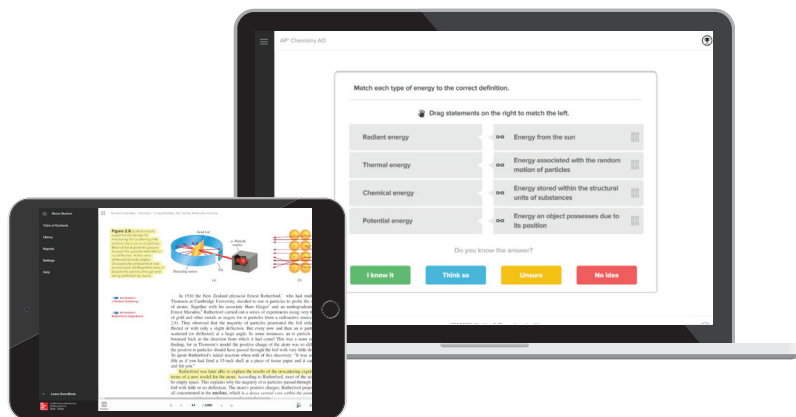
AP® Chemistry AO

Match each type of energy to the correct definition.

Drag statements on the right to match the left.

Radiant energy

Energy from the sun

Thermal energy

Energy associated with the random motion of particles

Chemical energy

Energy stored within the structural units of substances

Potential energy

Energy an object possesses due to its position

Do you know the answer?

I know it

Think so

Unsure

No idea

Table of Contents

Library

Reports

Settings

Help

Figure 2.8

Gold foil

α-Particle emitter

Slit

Detecting screen

(a)

(b)

In 1910 the New Zealand physicist Ernest Rutherford, who had studied with Thomson at Cambridge University, decided to use α particles to probe the structure of atoms.

Rutherford was later able to explain the results of the α-scattering experiment in terms of a new model for the atom. According to Rutherford, most of the atom must be empty space. This explains why the majority of α particles passed through the gold foil with little or no deflection.

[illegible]